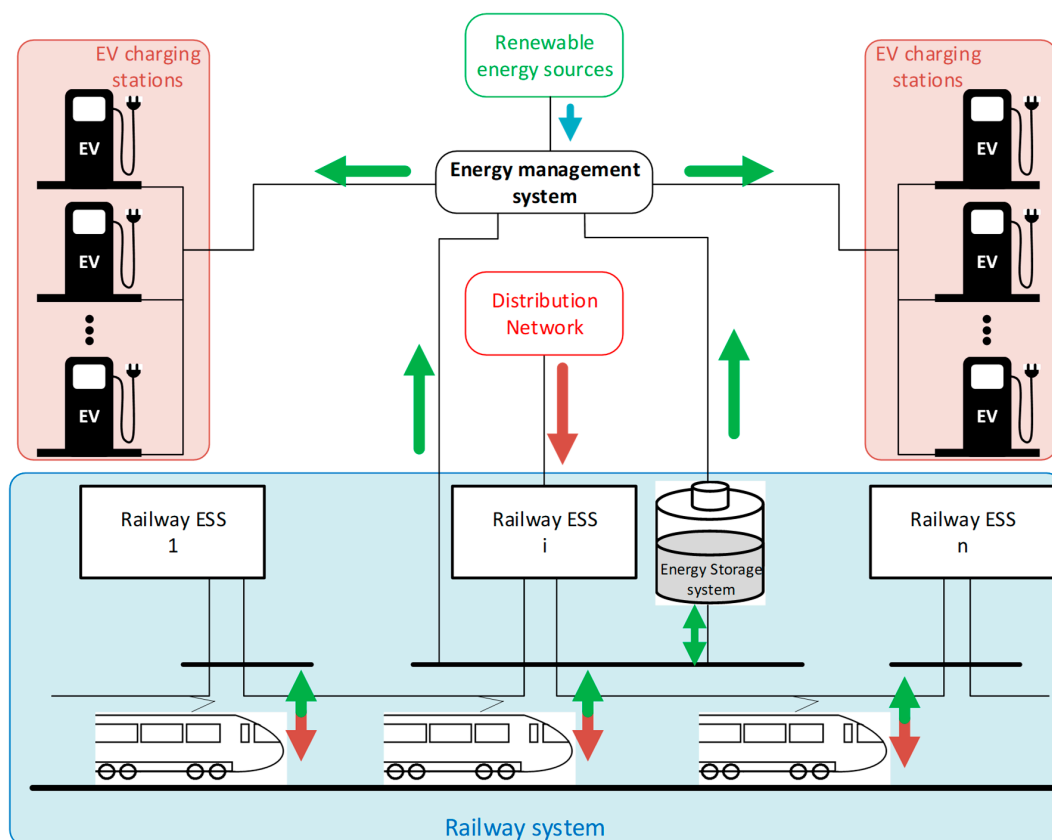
EV charging stations

EV

EV

EV

Renewable energy sources

Energy management system

EV charging stations

EV

EV

EV

Distribution Network

Railway ESS 1

Railway ESS i

Energy Storage system

Railway ESS n

Railway system